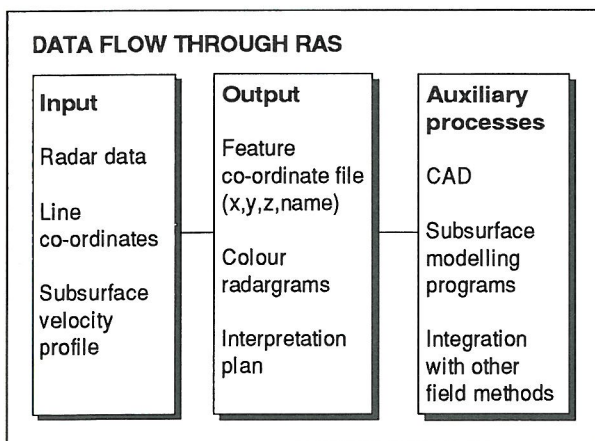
DATA FLOW THROUGH RAS

Input

Radar data

Line co-ordinates

Subsurface velocity profile

Output

Feature co-ordinate file (x,y,z,name)

Colour radargrams

Interpretation plan

Auxiliary processes

CAD

Subsurface modelling programs

Integration with other field methods